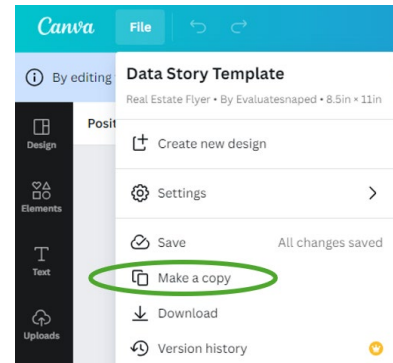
Canva
File

By editing

Design
Elements
Text
Uploads

Posit

Data Story Template
Real Estate Flyer • By Evaluatesnaped • 8.5in × 11in

Create new design

Settings

Save
All changes saved

Make a copy

Download

Version history